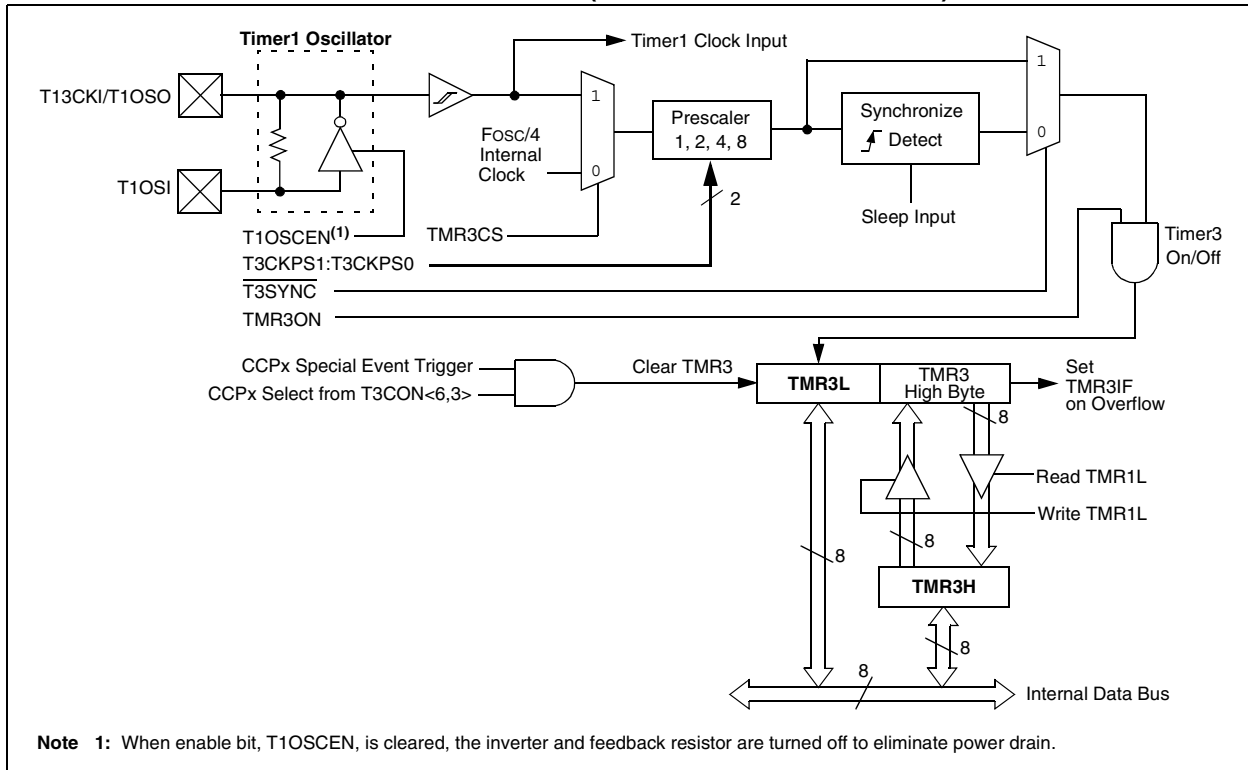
Timer1 Oscillator

T13CKI/T1OSO

T1OSI

T1OSCEN$^{(1)}$

Timer1 Clock Input

Fosc/4 Internal Clock

1

0

TMR3CS

Prescaler 1, 2, 4, 8

2

T3CKPS1:T3CKPS0

Synchronize Detect

Sleep Input

1

0

$\overline{T3SYNC}$

TMR3ON

Timer3 On/Off

CCPx Special Event Trigger

CCPx Select from T3CON<6,3>

Clear TMR3

TMR3L

TMR3 High Byte

Set TMR3IF on Overflow

8

Read TMR1L

Write TMR1L

8

8

TMR3H

8

8

Internal Data Bus

Note 1: When enable bit, T1OSCEN, is cleared, the inverter and feedback resistor are turned off to eliminate power drain.